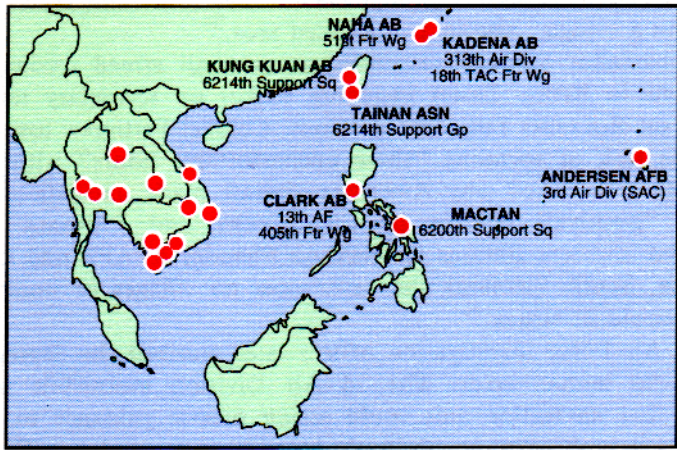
NAHA AB
51st Ftr Wg

KADENA AB
313th Air Div
18th TAC Ftr Wg

KUNG KUAN AB
6214th Support Sq

TAINAN ASN
6214th Support Gp

ANDERSEN AFB
3rd Air Div (SAC)

CLARK AB
13th AF
405th Ftr Wg

MACTAN
6200th Support Sq